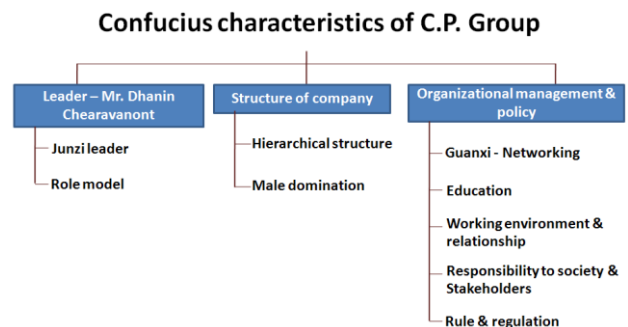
Confucius characteristics of C.P. Group

Leader – Mr. Dhanin Chearavanont

Junzi leader

Role model

Structure of company

Hierarchical structure

Male domination

Organizational management & policy

Guanxi - Networking

Education

Working environment & relationship

Responsibility to society & Stakeholders

Rule & regulation